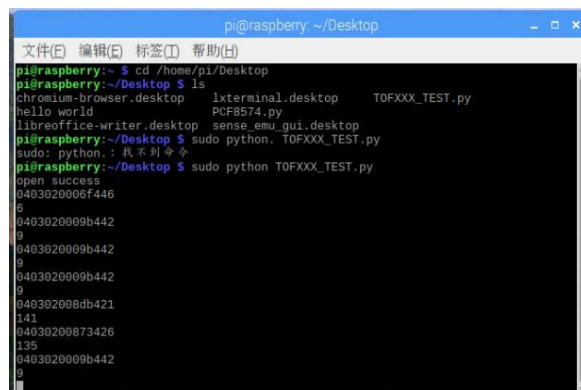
pi@raspberry: ~/Desktop

文件(F) 编辑(E) 标签(T) 帮助(H)

pi@raspberry:~ $ cd /home/pi/Desktop
pi@raspberry:~/Desktop $ ls
chromium-browser.desktop lxterminal.desktop TOFXXX_TEST.py
hello world PCF8574.py
libreoffice-writer.desktop sense_emu_gui.desktop
pi@raspberry:~/Desktop $ sudo python. TOFXXX_TEST.py
sudo: python.：找不到命令
pi@raspberry:~/Desktop $ sudo python TOFXXX_TEST.py
open success
0403020006f446
6
0403020009b442
9
0403020009b442
9
0403020009b442
9
040302008db421
141
04030200873426
135
0403020009b442
9